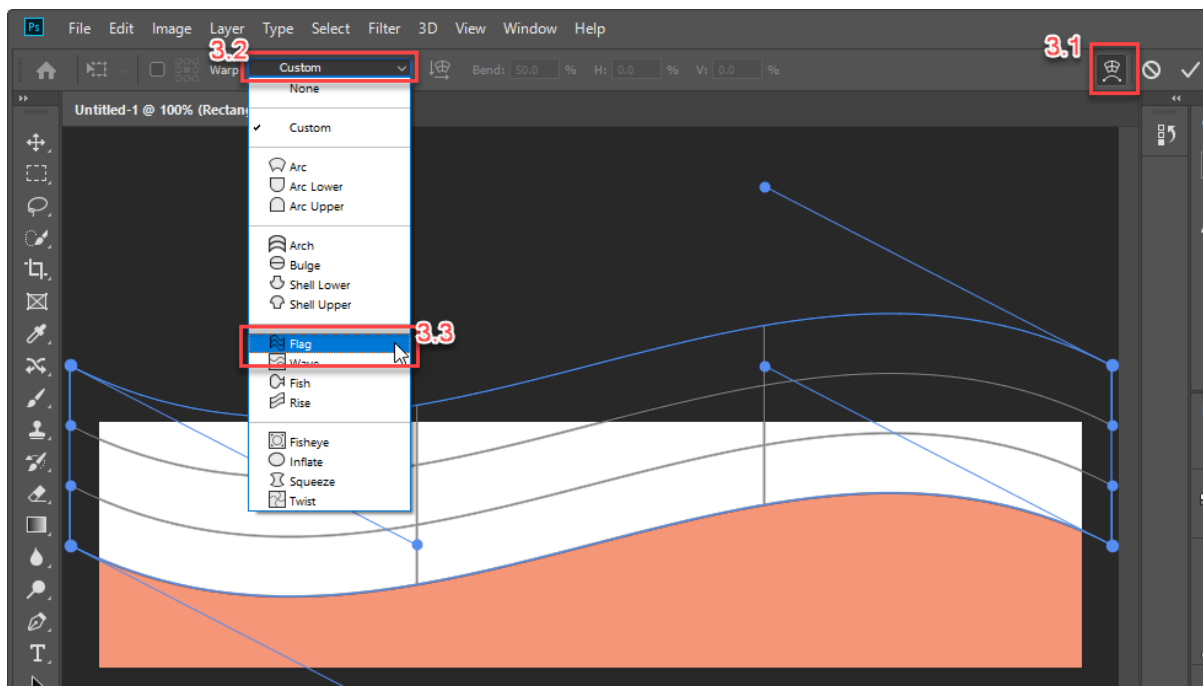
Ps File Edit Image Layer Type Select Filter 3D View Window Help

3.2

Warp Custom

Bend: 50.0 % H: 0.0 % V: 0.0 %

3.1

Untitled-1 @ 100% (Rectang

None

✓ Custom

Arc
Arc Lower
Arc Upper

Arch
Bulge
Shell Lower
Shell Upper

Flag
Wave
Fish
Rise

3.3

Fisheye
Inflate
Squeeze
Twist